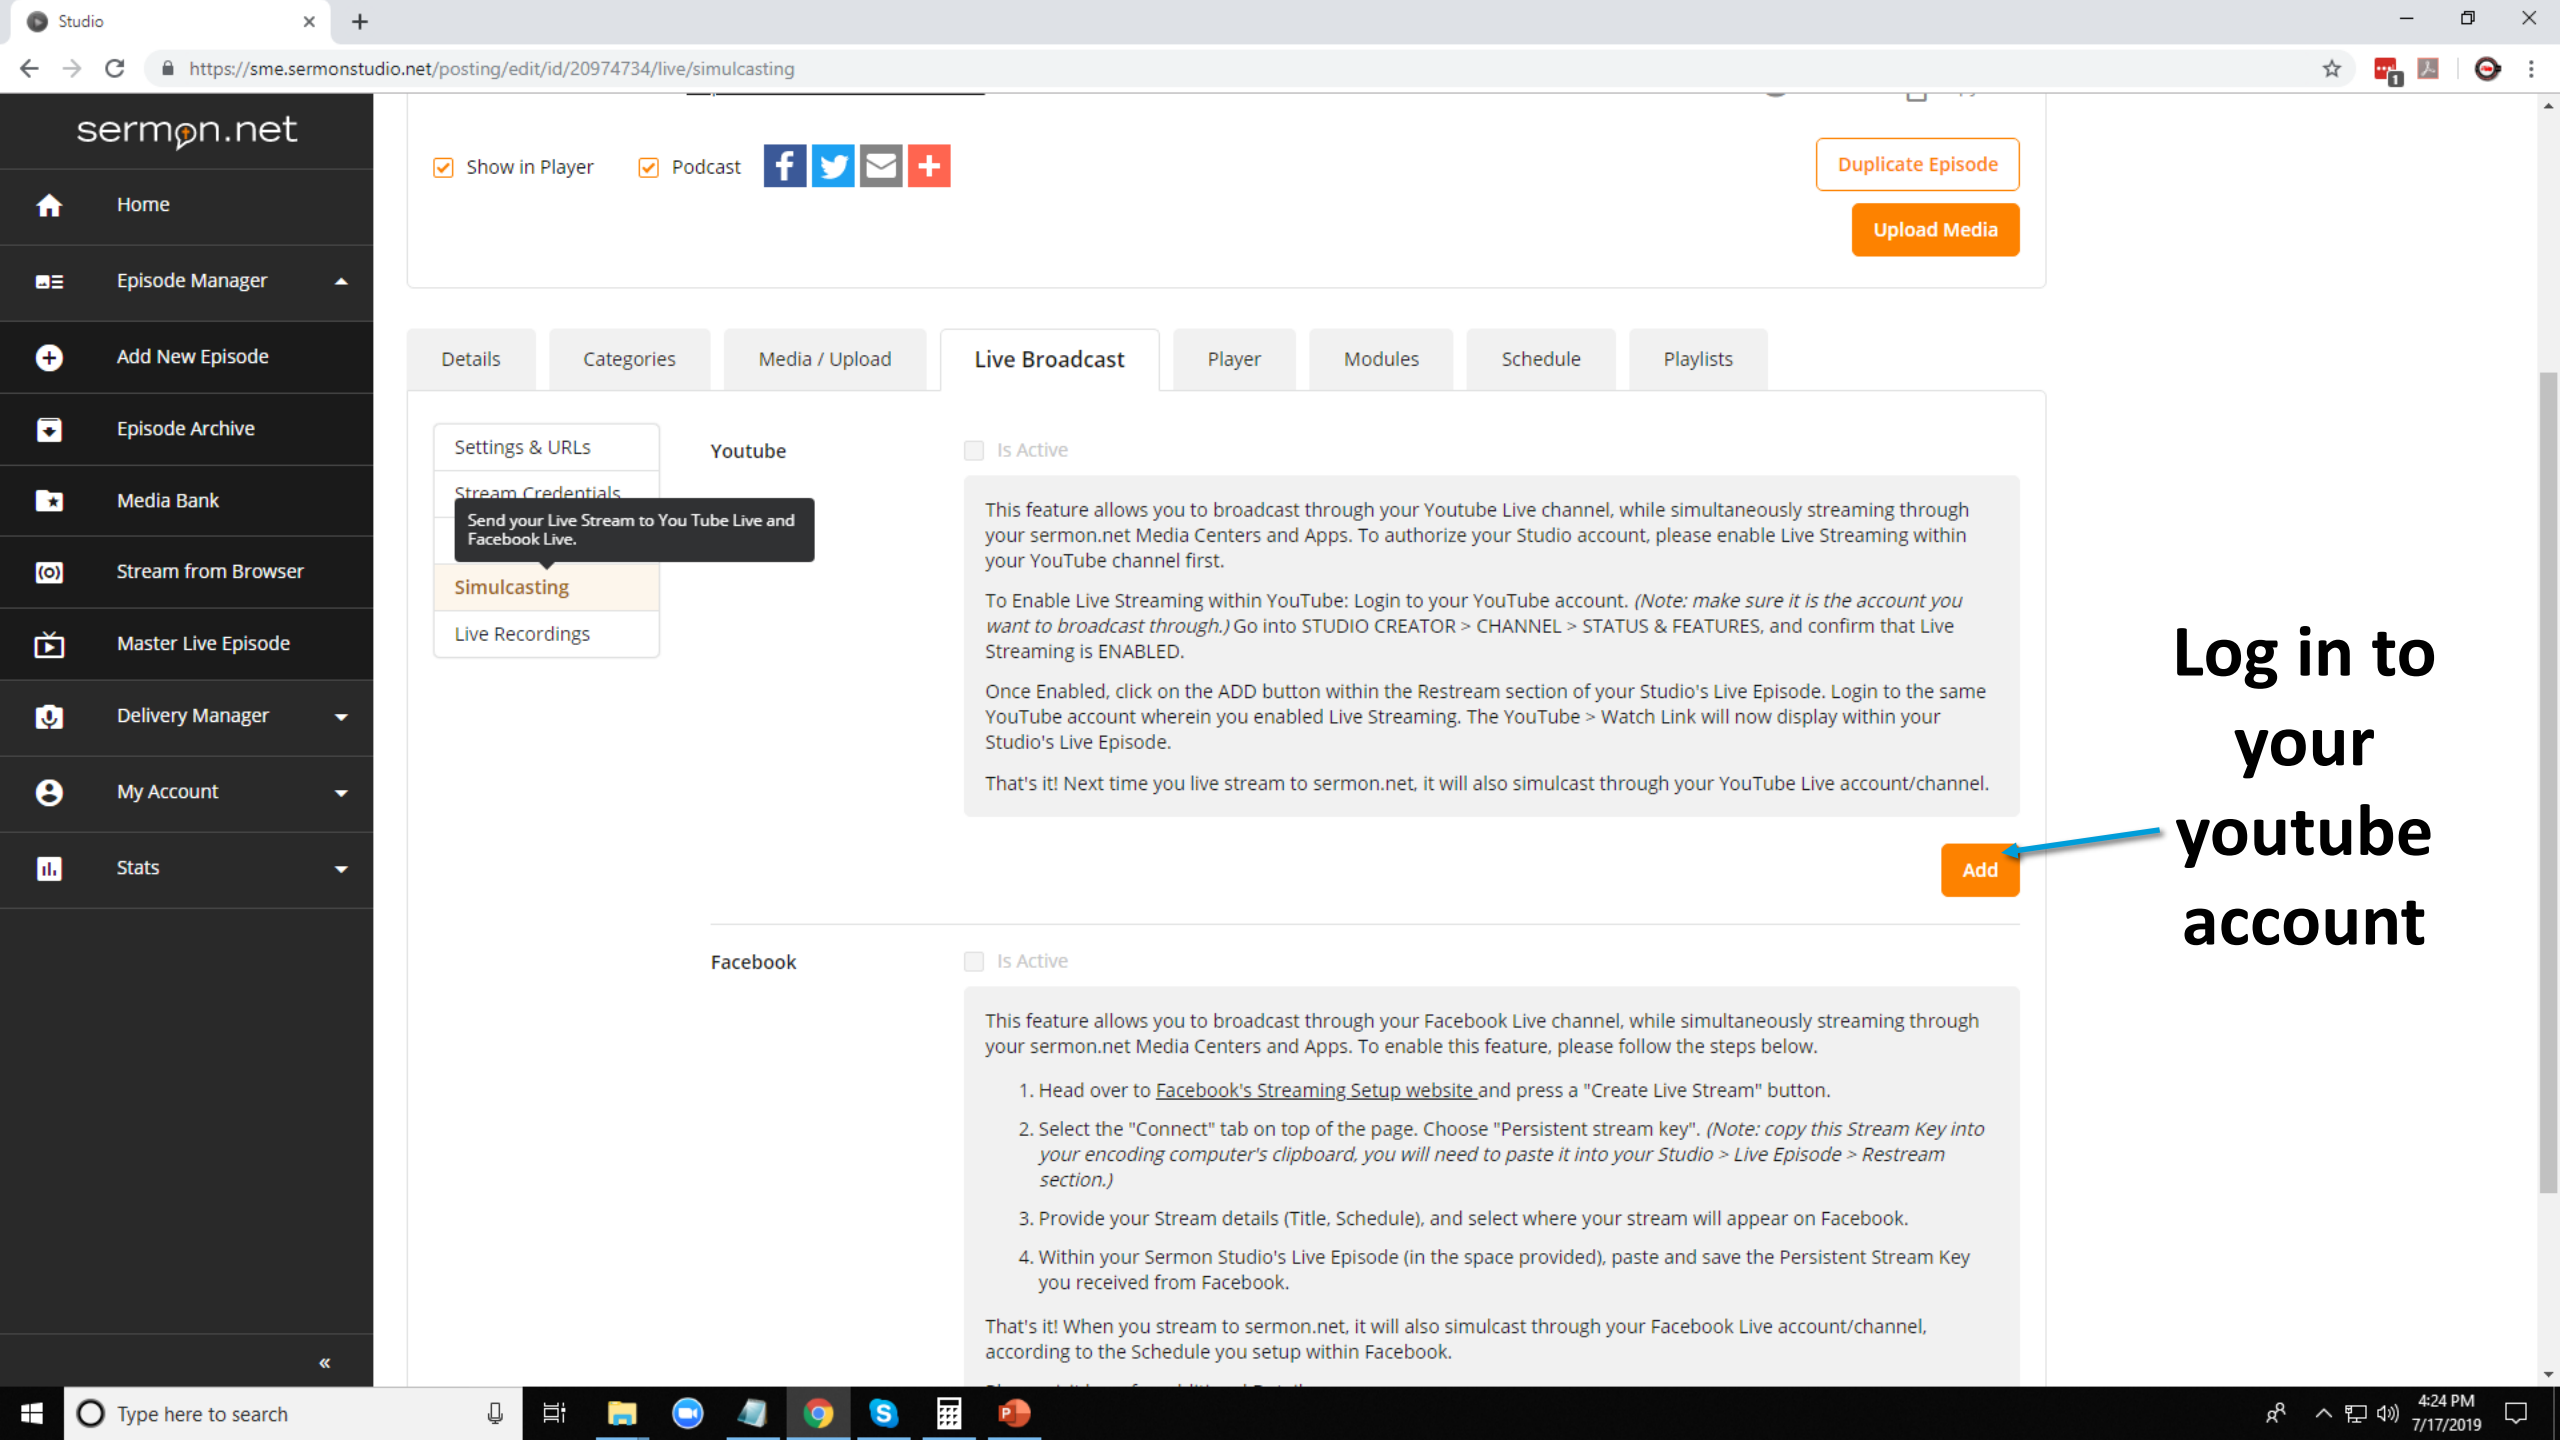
Studio

https://sme.sermonstudio.net/posting/edit/id/20974734/live/simulcasting

sermon.net

Home

Episode Manager

Add New Episode

Episode Archive

Media Bank

Stream from Browser

Master Live Episode

Delivery Manager

My Account

Stats

«

Show in Player Podcast

Duplicate Episode

Upload Media

Details | Categories | Media / Upload | Live Broadcast | Player | Modules | Schedule | Playlists

Settings & URLs

Stream Credentials

Send your Live Stream to You Tube Live and Facebook Live.

Simulcasting

Live Recordings

Youtube

Is Active

This feature allows you to broadcast through your Youtube Live channel, while simultaneously streaming through your sermon.net Media Centers and Apps. To authorize your Studio account, please enable Live Streaming within your YouTube channel first.

To Enable Live Streaming within YouTube: Login to your YouTube account. *(Note: make sure it is the account you want to broadcast through.)* Go into STUDIO CREATOR > CHANNEL > STATUS & FEATURES, and confirm that Live Streaming is ENABLED.

Once Enabled, click on the ADD button within the Restream section of your Studio's Live Episode. Login to the same YouTube account wherein you enabled Live Streaming. The YouTube > Watch Link will now display within your Studio's Live Episode.

That's it! Next time you live stream to sermon.net, it will also simulcast through your YouTube Live account/channel.

Add

Log in to your youtube account

Facebook

Is Active

This feature allows you to broadcast through your Facebook Live channel, while simultaneously streaming through your sermon.net Media Centers and Apps. To enable this feature, please follow the steps below.

1. Head over to Facebook's Streaming Setup website and press a "Create Live Stream" button.

2. Select the "Connect" tab on top of the page. Choose "Persistent stream key". *(Note: copy this Stream Key into your encoding computer's clipboard, you will need to paste it into your Studio > Live Episode > Restream section.)*

3. Provide your Stream details (Title, Schedule), and select where your stream will appear on Facebook.

4. Within your Sermon Studio's Live Episode (in the space provided), paste and save the Persistent Stream Key you received from Facebook.

That's it! When you stream to sermon.net, it will also simulcast through your Facebook Live account/channel, according to the Schedule you setup within Facebook.

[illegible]

Type here to search

4:24 PM
7/17/2019